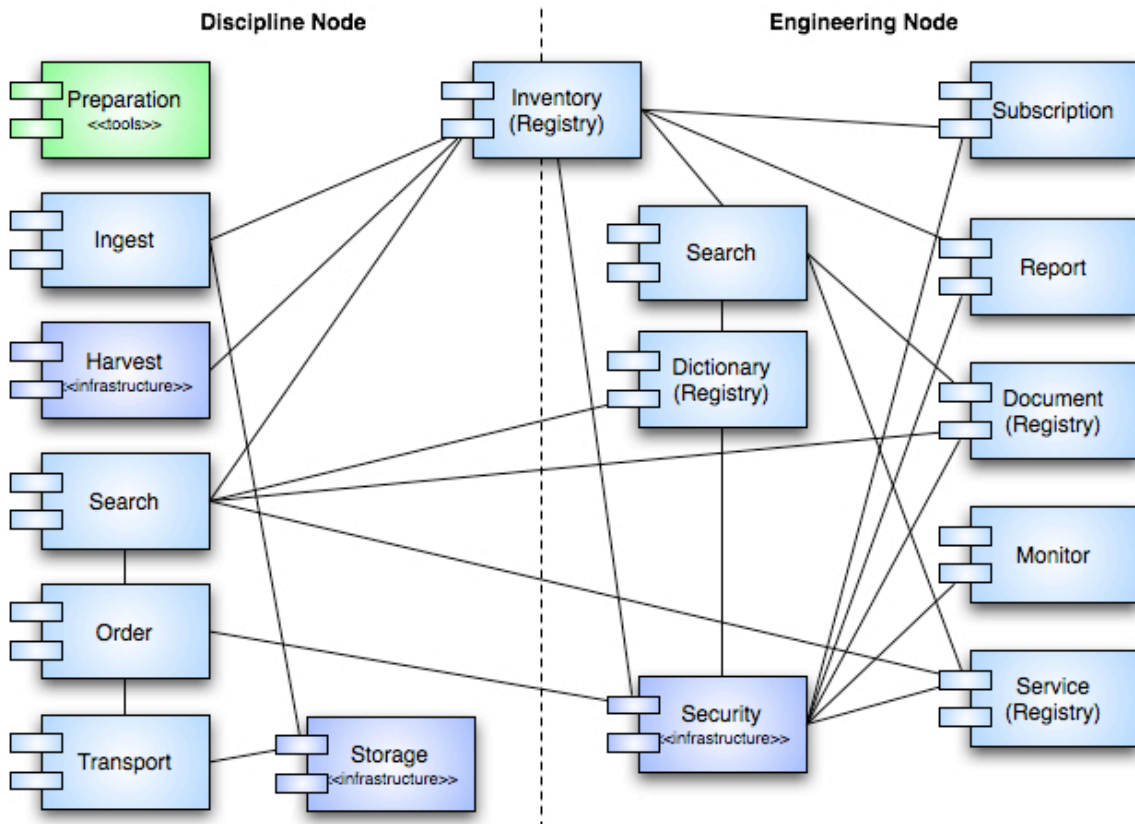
Discipline Node

Engineering Node

Preparation
<<tools>>

Ingest

Harvest
<<infrastructure>>

Search

Order

Transport

Storage
<<infrastructure>>

Inventory
(Registry)

Search

Dictionary
(Registry)

Security
<<infrastructure>>

Subscription

Report

Document
(Registry)

Monitor

Service
(Registry)